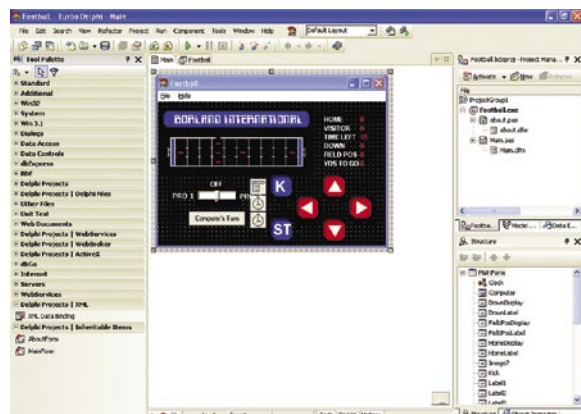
Football - Turbo Delphi - Main

File Edit Search View Refactor Project Run Component Tools Window Help Default Layout

Tool Palette

Standard
Additional
Win32
System
Win 3.1
Dialogs
Data Access
Data Controls
dbExpress
BDE
Delphi Projects
Delphi Projects | Delphi Files
Other Files
Unit Test
Web Documents
Delphi Projects | WebServices
Delphi Projects | WebBroker
Delphi Projects | ActiveX
dbGo
Internet
Servers
WebServices
Delphi Projects | XML
XML Data Binding
Delphi Projects | Inheritable Items
AboutForm
MainForm

Main Football

Football
File Help

BORLAND INTERNATIONAL
HOME 0
VISITOR 0
TIME LEFT 15
DOWN 0
FIELD POS 0
YDS TO GO 0

OFF
PRO 1 PRO 2
Compare's Turn
K
ST

Football.bdsproj - Project Mana...
Activate New Remove
File
ProjectGroup1
Football.exe
about.pas
about.dfm
Main.pas
Main.dfm

Footba... Model ... Data E...

Structure
MainForm
Clock
Computer
DownDisplay
DownLabel
FieldPosDisplay
FieldPosLabel
HomeDisplay
HomeLabel
Image7
Kick
Label1
Label2
Label3

Structure Object Inspector